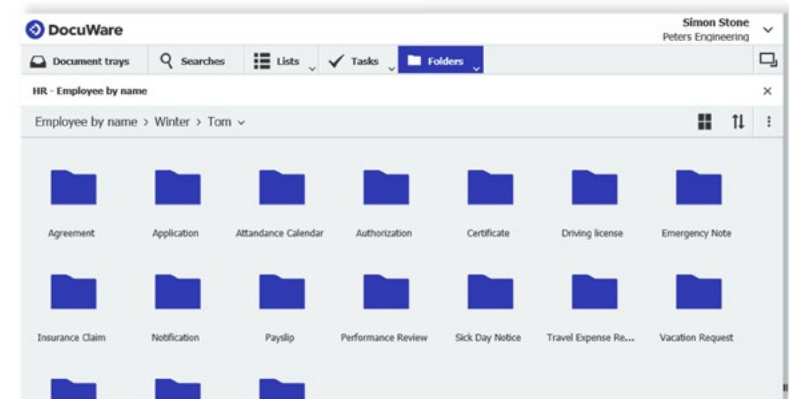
DocuWare

Simon Stone
Peters Engineering

Document trays
Searches
Lists
Tasks
Folders

HR - Employee by name

Employee by name > Winter > Tom

Agreement
Application
Attandance Calendar
Authorization
Certificate
Driving license
Emergency Note

Insurance Claim
Notification
Payslip
Performance Review
Sick Day Notice
Travel Expense Re...
Vacation Request